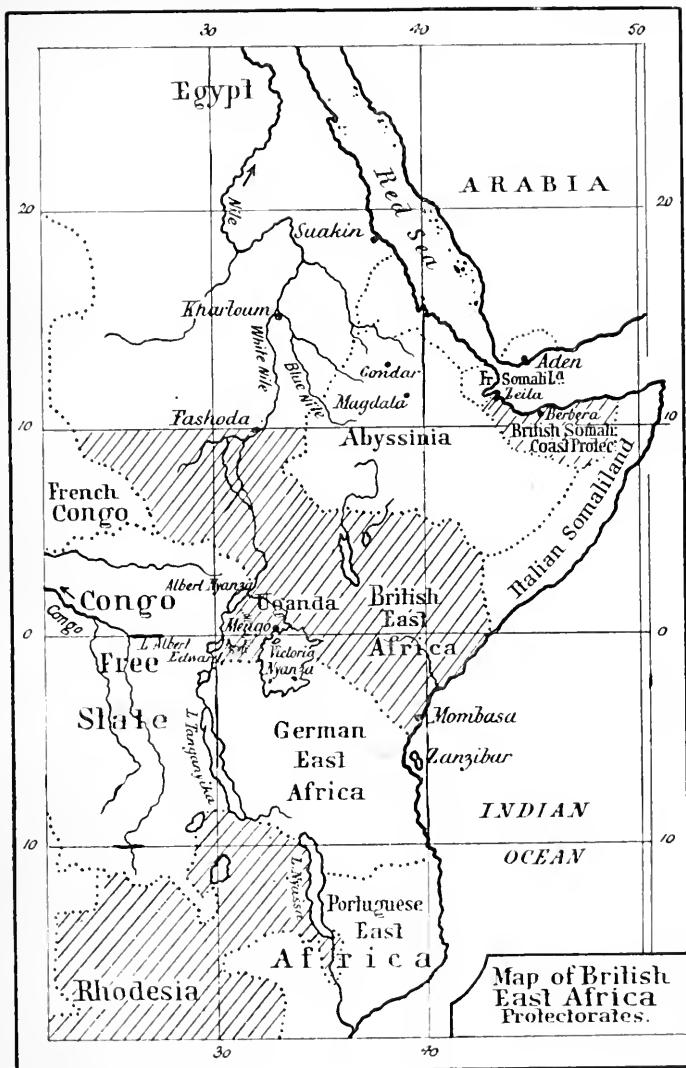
30 40 50

Egypt

Nile

Red Sea

ARABIA

20 20

Suakin

Khartoum

White Nile

Blue Nile

Gondar

Magdala

Aden

Fr. Somali Ld.

Zeila

Berbera

British Somali Coast Protec.

Fashoda

10 10

Abyssinia

French Congo

Italian Somaliland

Albert Nyanza

Congo

Uganda

British East Africa

Congo

0 0

Mengo

Free

L. Albert Edward

Victoria Nyanza

State

Mombasa

L. Tanganyika

German East Africa

Zanzibar

INDIAN

10 10

OCEAN

L. Nyassa

Portuguese East

Africa

Rhodesia

Map of British East Africa Protectorates.

30 40